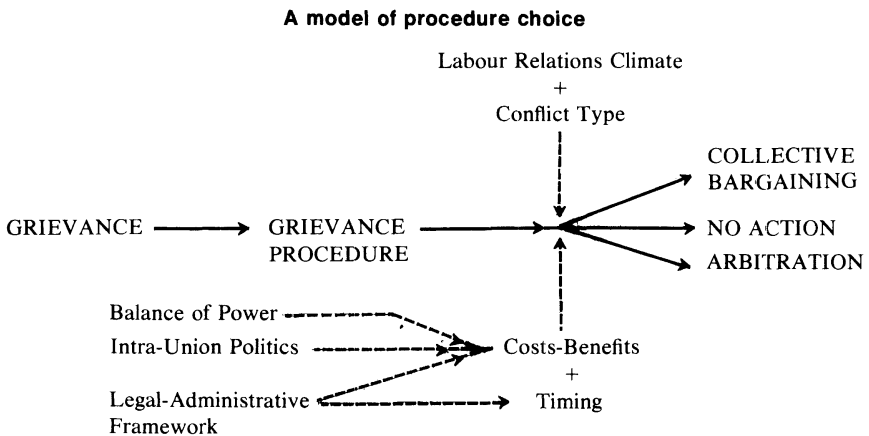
A model of procedure choice

Labour Relations Climate
+
Conflict Type

COLLECTIVE BARGAINING

GRIEVANCE

GRIEVANCE PROCEDURE

NO ACTION

ARBITRATION

Balance of Power

Intra-Union Politics

Costs-Benefits
+
Timing

Legal-Administrative Framework